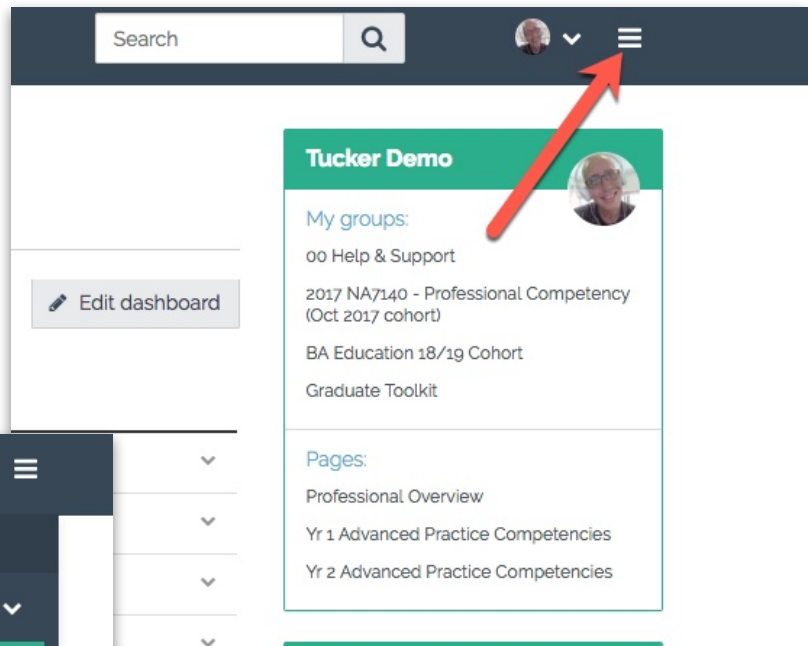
Search

Edit dashboard

Tucker Demo

My groups:

00 Help & Support

2017 NA7140 - Professional Competency (Oct 2017 cohort)

BA Education 18/19 Cohort

Graduate Toolkit

Pages:

Professional Overview

Yr 1 Advanced Practice Competencies

Yr 2 Advanced Practice Competencies